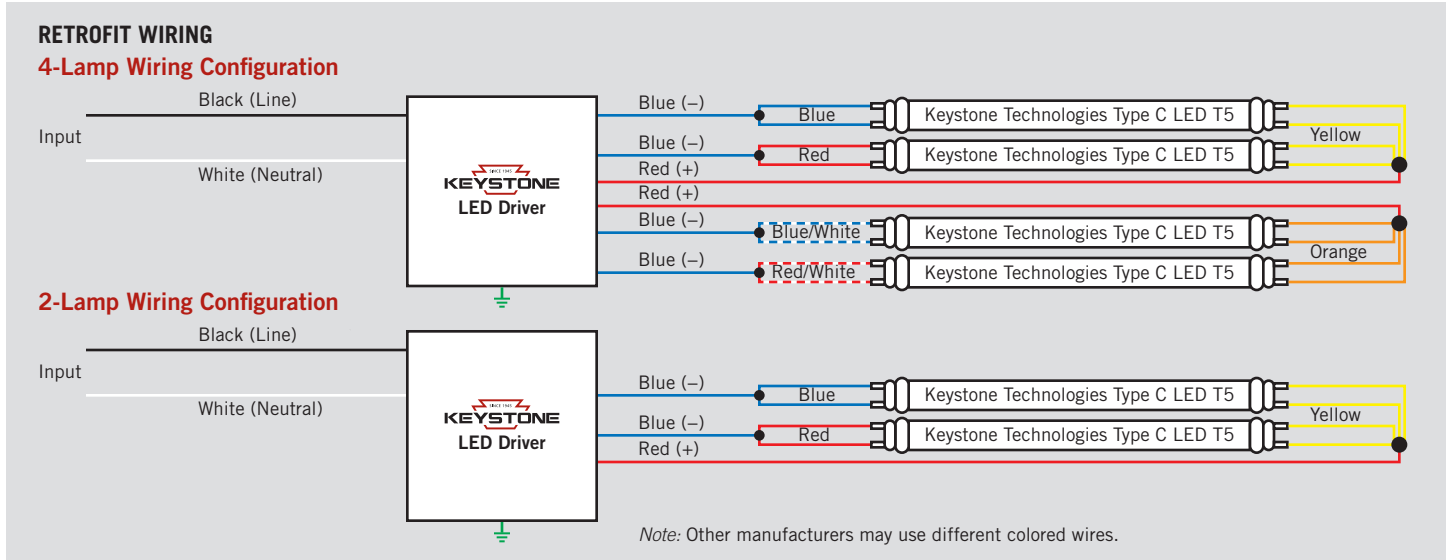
RETROFIT WIRING

4-Lamp Wiring Configuration

Black (Line)

Input

White (Neutral)

SINCE 1945
KEYSTONE
LED Driver

Blue (–)

Blue

Keystone Technologies Type C LED T5

Yellow

Blue (–)

Red (+)

Red

Keystone Technologies Type C LED T5

Red (+)

Blue (–)

Blue/White

Keystone Technologies Type C LED T5

Orange

Blue (–)

Red/White

Keystone Technologies Type C LED T5

2-Lamp Wiring Configuration

Black (Line)

Input

White (Neutral)

SINCE 1945
KEYSTONE
LED Driver

Blue (–)

Blue

Keystone Technologies Type C LED T5

Yellow

Blue (–)

Red

Keystone Technologies Type C LED T5

Red (+)

Note: Other manufacturers may use different colored wires.